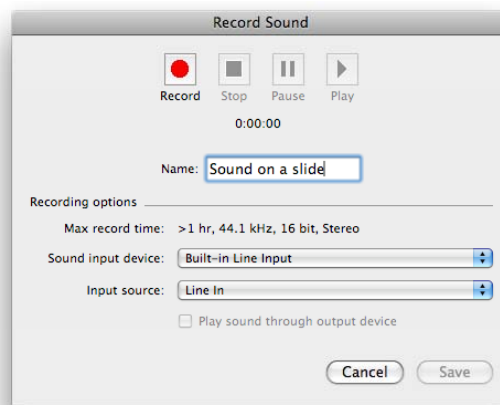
Record Sound

Record Stop Pause Play

0:00:00

Name: Sound on a slide

Recording options

Max record time: >1 hr, 44.1 kHz, 16 bit, Stereo

Sound input device: Built-in Line Input

Input source: Line In

Play sound through output device

Cancel Save